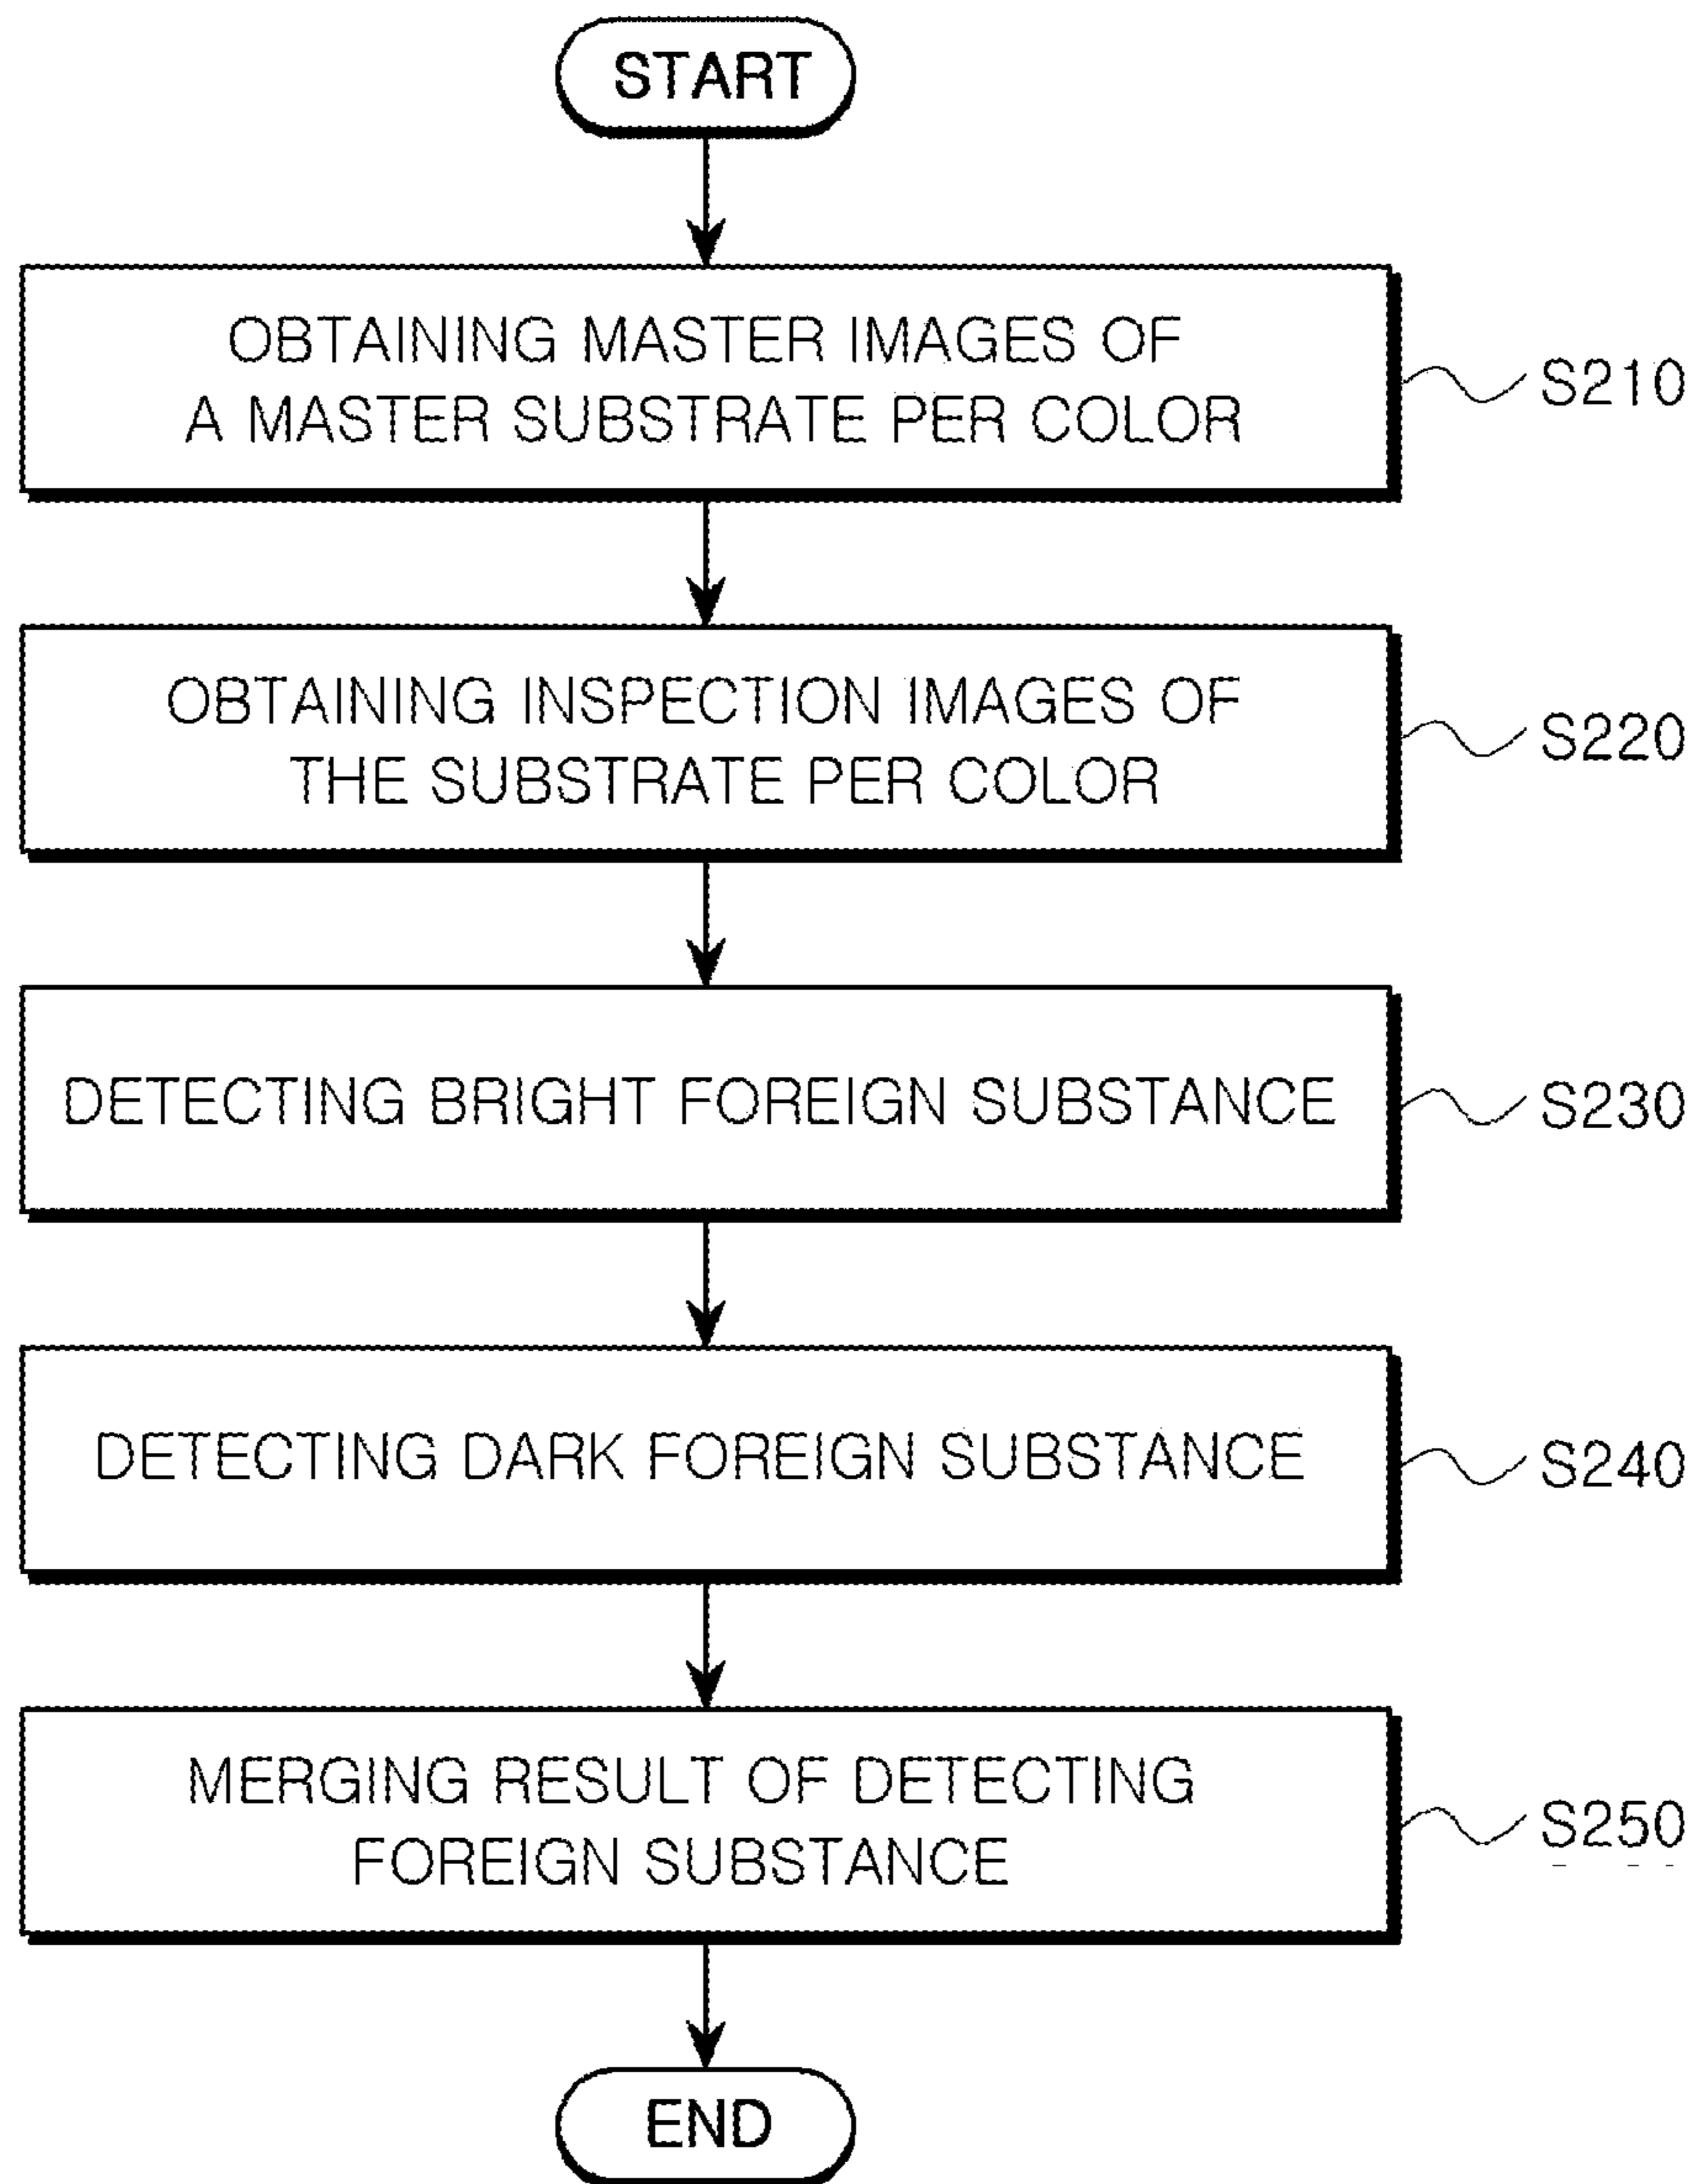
START

OBTAINING MASTER IMAGES OF A MASTER SUBSTRATE PER COLOR

S210

OBTAINING INSPECTION IMAGES OF THE SUBSTRATE PER COLOR

S220

DETECTING BRIGHT FOREIGN SUBSTANCE

S230

DETECTING DARK FOREIGN SUBSTANCE

S240

MERGING RESULT OF DETECTING FOREIGN SUBSTANCE

S250

END